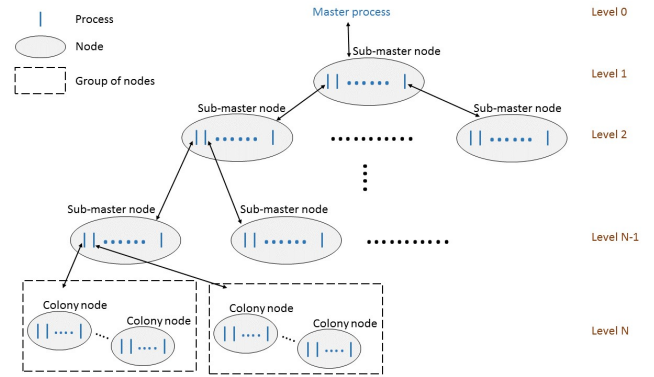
Process

Node

Group of nodes

Master process

Level 0

Sub-master node

Level 1

Sub-master node

Sub-master node

Level 2

Sub-master node

Sub-master node

Level N-1

Colony node

Colony node

Colony node

Colony node

Level N